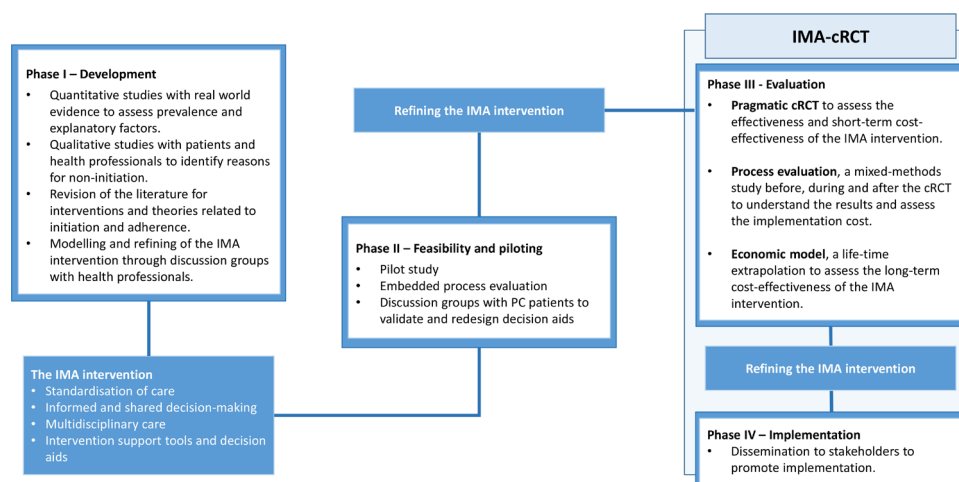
Phase I – Development

- Quantitative studies with real world evidence to assess prevalence and explanatory factors.
- Qualitative studies with patients and health professionals to identify reasons for non-initiation.
- Revision of the literature for interventions and theories related to initiation and adherence.
- Modelling and refining of the IMA intervention through discussion groups with health professionals.

Refining the IMA intervention

Phase II – Feasibility and piloting

- Pilot study
- Embedded process evaluation
- Discussion groups with PC patients to validate and redesign decision aids

The IMA intervention

- Standardisation of care
- Informed and shared decision-making
- Multidisciplinary care
- Intervention support tools and decision aids

IMA-cRCT

Phase III - Evaluation

- Pragmatic cRCT to assess the effectiveness and short-term cost-effectiveness of the IMA intervention.
- Process evaluation, a mixed-methods study before, during and after the cRCT to understand the results and assess the implementation cost.
- Economic model, a life-time extrapolation to assess the long-term cost-effectiveness of the IMA intervention.

Refining the IMA intervention

Phase IV – Implementation

- Dissemination to stakeholders to promote implementation.